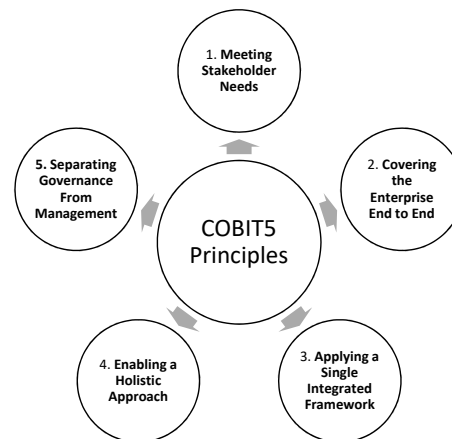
COBIT5 Principles

1. Meeting Stakeholder Needs

2. Covering the Enterprise End to End

3. Applying a Single Integrated Framework

4. Enabling a Holistic Approach

5. Separating Governance From Management